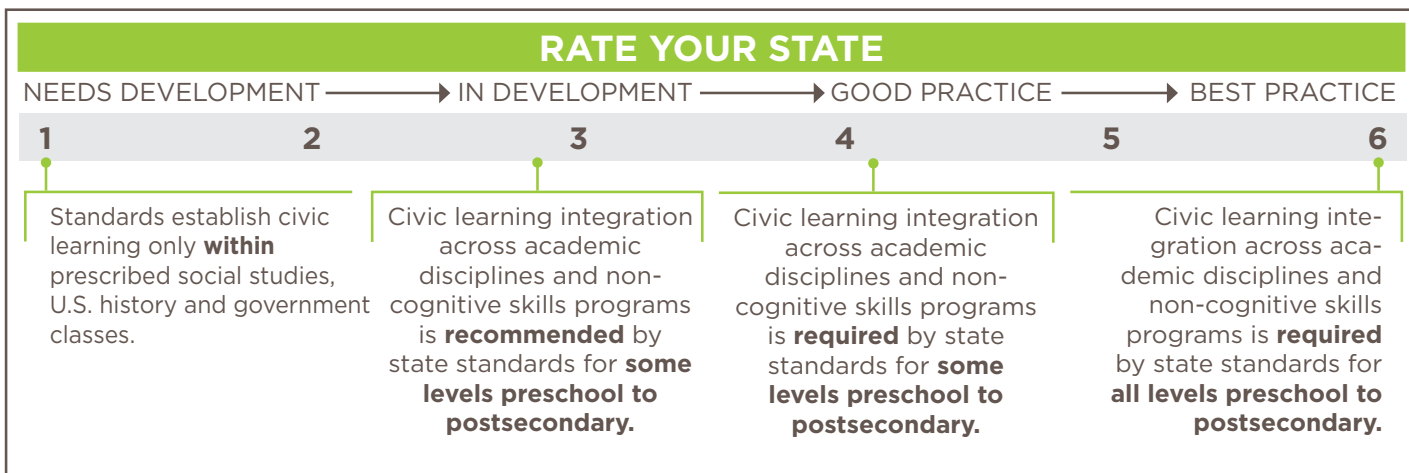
RATE YOUR STATE

NEEDS DEVELOPMENT → IN DEVELOPMENT → GOOD PRACTICE → BEST PRACTICE

1 2 3 4 5 6

Standards establish civic learning only **within** prescribed social studies, U.S. history and government classes.

Civic learning integration across academic disciplines and non-cognitive skills programs is **recommended** by state standards for **some levels preschool to postsecondary.**

Civic learning integration across academic disciplines and non-cognitive skills programs is **required** by state standards for **some levels preschool to postsecondary.**

Civic learning integration across academic disciplines and non-cognitive skills programs is **required** by state standards for **all levels preschool to postsecondary.**